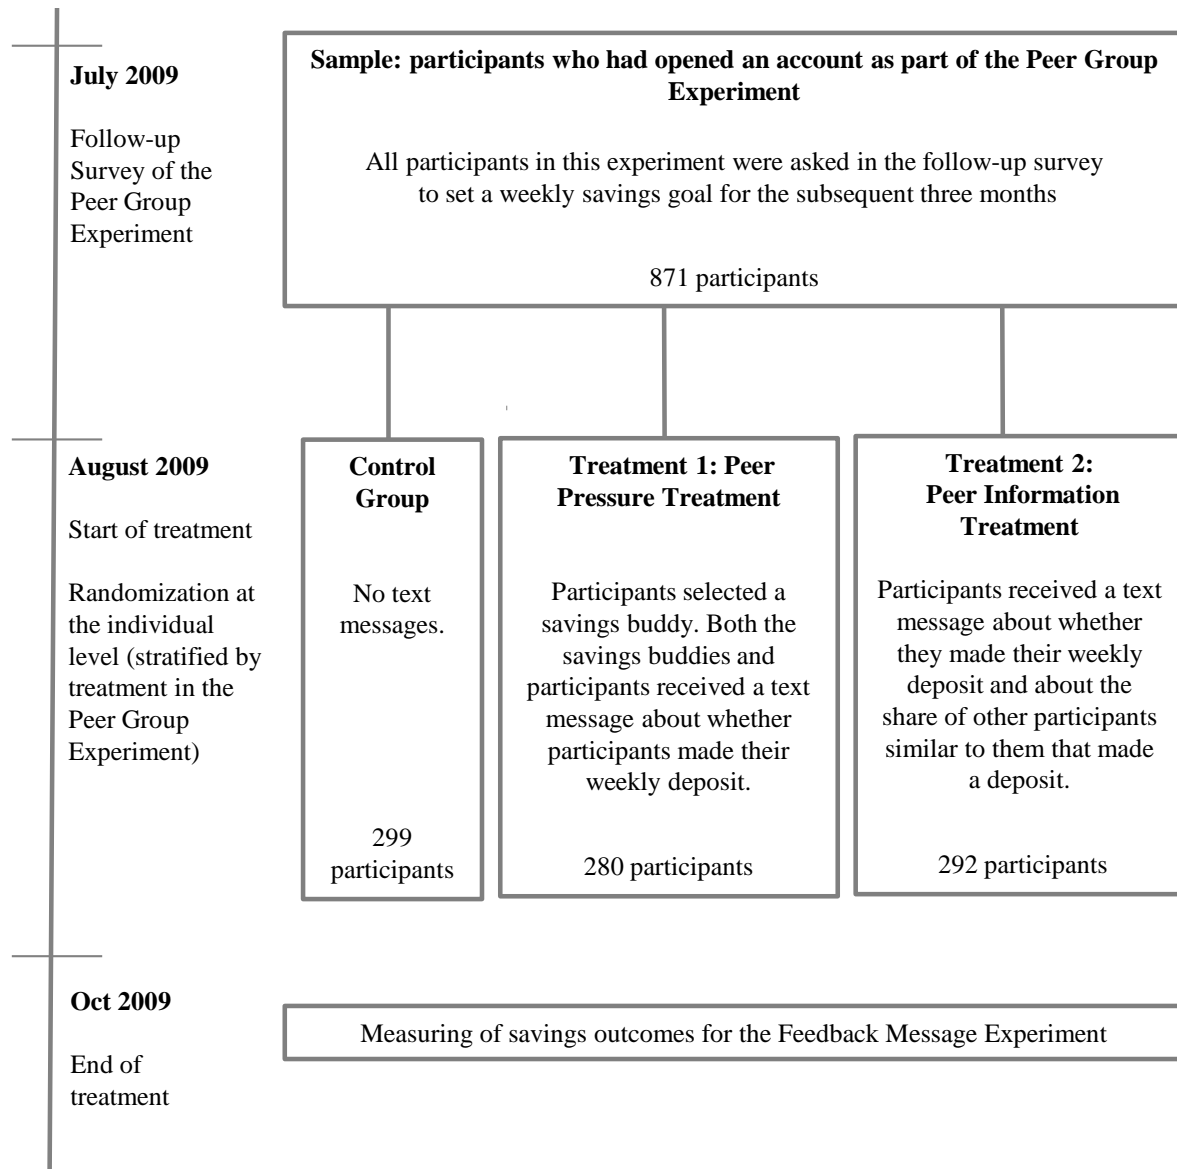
July 2009

Follow-up Survey of the Peer Group Experiment

Sample: participants who had opened an account as part of the Peer Group Experiment

All participants in this experiment were asked in the follow-up survey to set a weekly savings goal for the subsequent three months

871 participants

August 2009

Start of treatment

Randomization at the individual level (stratified by treatment in the Peer Group Experiment)

Control Group

No text messages.

299 participants

Treatment 1: Peer Pressure Treatment

Participants selected a savings buddy. Both the savings buddies and participants received a text message about whether participants made their weekly deposit.

280 participants

Treatment 2: Peer Information Treatment

Participants received a text message about whether they made their weekly deposit and about the share of other participants similar to them that made a deposit.

292 participants

Oct 2009

End of treatment

Measuring of savings outcomes for the Feedback Message Experiment